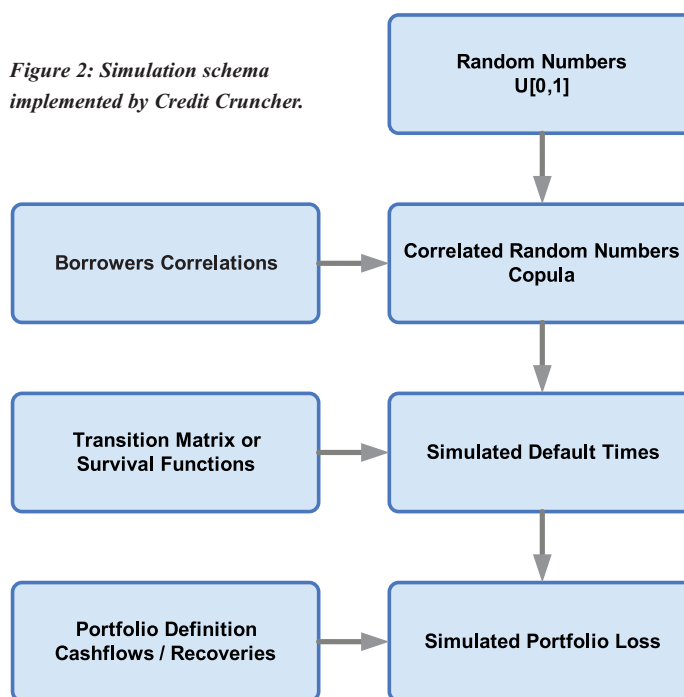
Figure 2: Simulation schema implemented by Credit Cruncher.

Random Numbers
U[0,1]

Borrowers Correlations

Correlated Random Numbers
Copula

Transition Matrix or
Survival Functions

Simulated Default Times

Portfolio Definition
Cashflows / Recoveries

Simulated Portfolio Loss